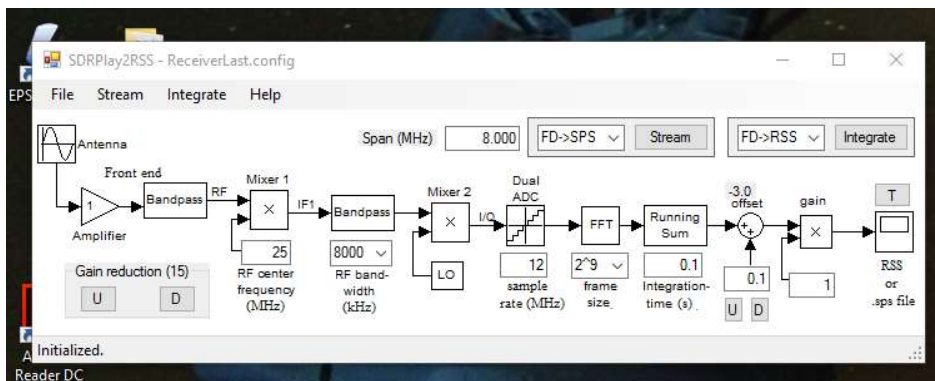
EPS

SDRPlay2RSS - ReceiverLast.config

File Stream Integrate Help

Antenna

Span (MHz) 8.000 FD->SPS Stream FD->RSS Integrate

Front end

Amplifier

1

Bandpass RF

Mixer 1

IF1

Bandpass

Mixer 2

I/Q

Dual ADC

FFT

Running Sum

-3.0 offset

gain

T

Gain reduction (15)

U D

25

RF center frequency (MHz)

8000

RF bandwidth (kHz)

LO

12

sample rate (MHz)

2^9

frame size

0.1

Integration time (s)

0.1

U D

1

RSS or .sps file

Initialized.

A
Reader DC